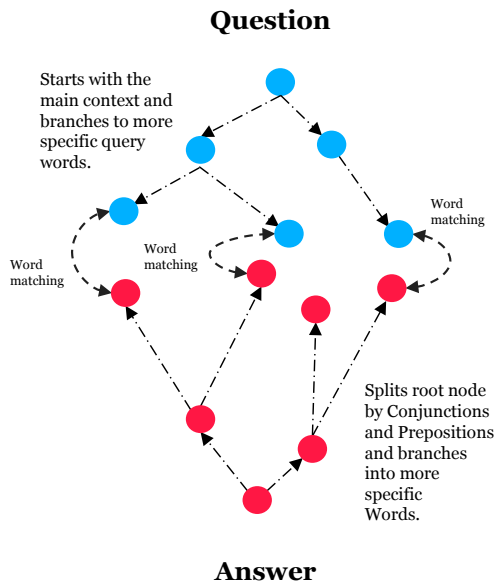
Question

Starts with the main context and branches to more specific query words.

Word matching

Word matching

Word matching

Splits root node by Conjunctions and Prepositions and branches into more specific Words.

Answer